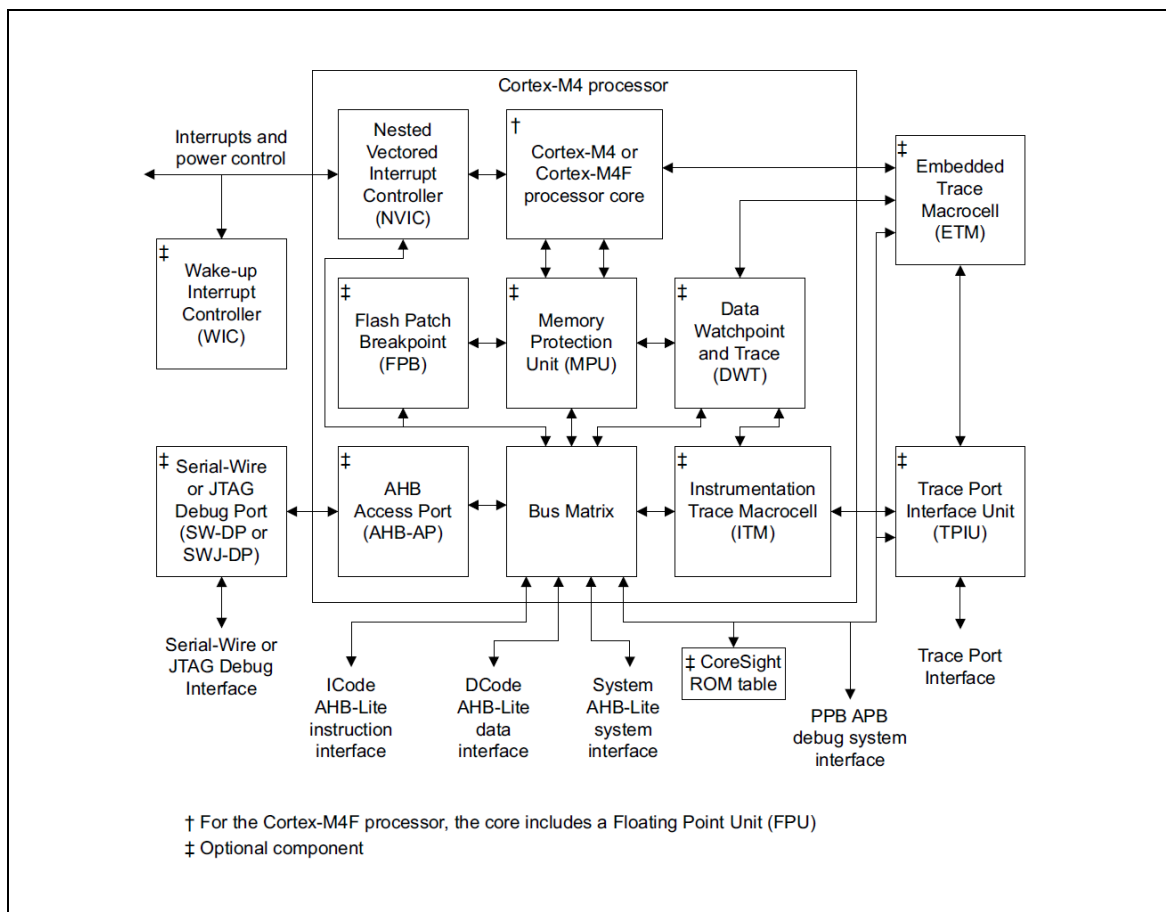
Cortex-M4 processor

Interrupts and power control

Nested Vectored Interrupt Controller (NVIC)

† Cortex-M4 or Cortex-M4F processor core

‡ Embedded Trace Macrocell (ETM)

‡ Wake-up Interrupt Controller (WIC)

‡ Flash Patch Breakpoint (FPB)

‡ Memory Protection Unit (MPU)

‡ Data Watchpoint and Trace (DWT)

‡ Serial-Wire or JTAG Debug Port (SW-DP or SWJ-DP)

‡ AHB Access Port (AHB-AP)

Bus Matrix

‡ Instrumentation Trace Macrocell (ITM)

‡ Trace Port Interface Unit (TPIU)

Serial-Wire or JTAG Debug Interface

ICode AHB-Lite instruction interface

DCode AHB-Lite data interface

System AHB-Lite system interface

‡ CoreSight ROM table

PPB APB debug system interface

Trace Port Interface

† For the Cortex-M4F processor, the core includes a Floating Point Unit (FPU)

‡ Optional component